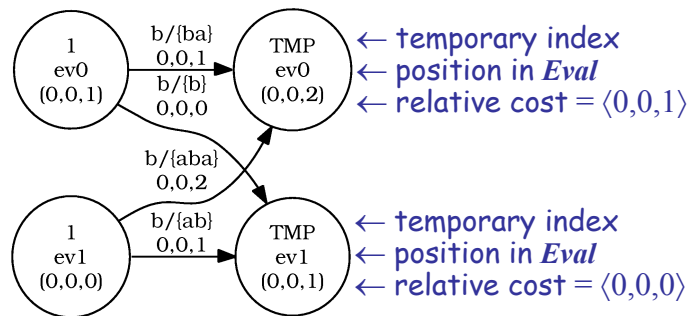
1
ev0
(0,0,1)

b/{ba}
0,0,1
b/{b}
0,0,0

TMP
ev0
(0,0,2)

← temporary index
← position in *Eval*
← relative cost = $\langle 0,0,1 \rangle$

b/{aba}
0,0,2

1
ev1
(0,0,0)

b/{ab}
0,0,1

TMP
ev1
(0,0,1)

← temporary index
← position in *Eval*
← relative cost = $\langle 0,0,0 \rangle$